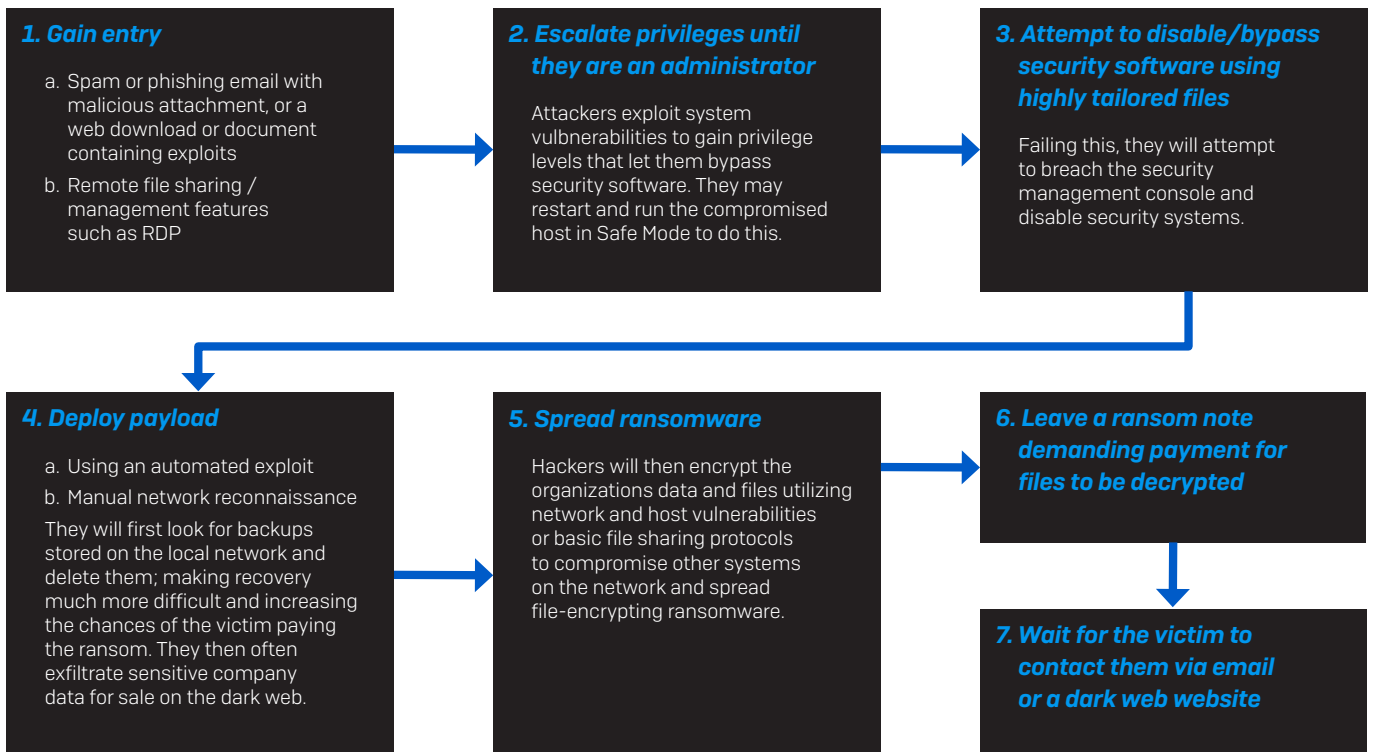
1. Gain entry

a. Spam or phishing email with malicious attachment, or a web download or document containing exploits

b. Remote file sharing / management features such as RDP

2. Escalate privileges until they are an administrator

Attackers exploit system vulbnerabilities to gain privilege levels that let them bypass security software. They may restart and run the compromised host in Safe Mode to do this.

3. Attempt to disable/bypass security software using highly tailored files

Failing this, they will attempt to breach the security management console and disable security systems.

4. Deploy payload

a. Using an automated exploit

b. Manual network reconnaissance

They will first look for backups stored on the local network and delete them; making recovery much more difficult and increasing the chances of the victim paying the ransom. They then often exfiltrate sensitive company data for sale on the dark web.

5. Spread ransomware

Hackers will then encrypt the organizations data and files utilizing network and host vulnerabilities or basic file sharing protocols to compromise other systems on the network and spread file-encrypting ransomware.

6. Leave a ransom note demanding payment for files to be decrypted

7. Wait for the victim to contact them via email or a dark web website